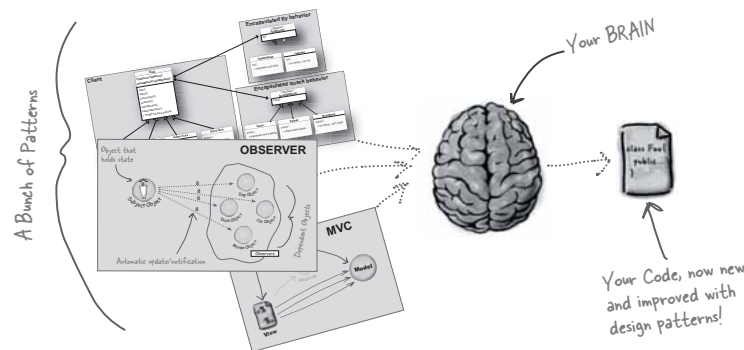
A Bunch of Patterns

Encapsulated fly behavior

Client

Encapsulated quack behavior

OBSERVER

Object that holds state

Subject Object

Dog Object

Duck Object

Cat Object

Mouse Object

Dependent Objects

Automatic update/notification

Observers

MVC

Model

View

Your BRAIN

class Foo{ public...

Your Code, now new and improved with design patterns!